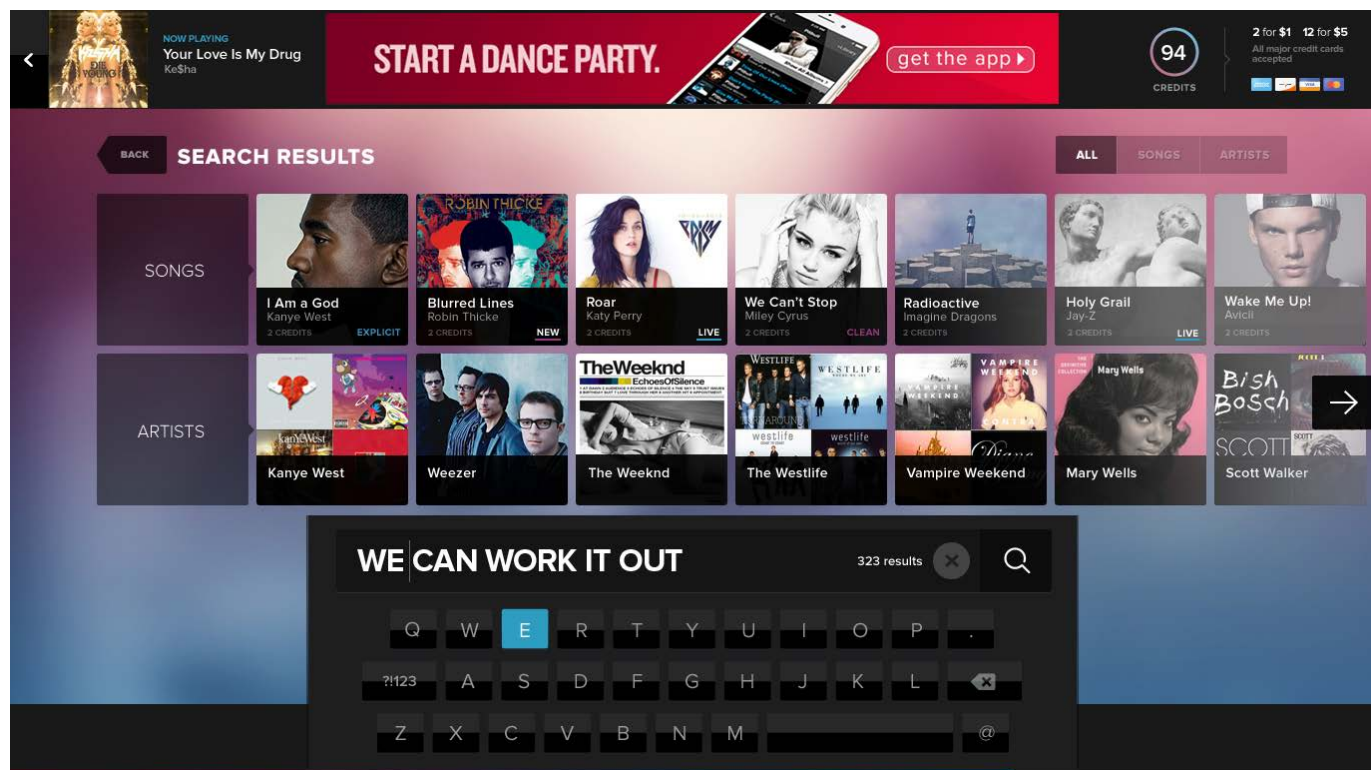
NOW PLAYING
Your Love Is My Drug
Ke$ha

START A DANCE PARTY.
get the app

94
CREDITS

2 for $1 12 for $5
All major credit cards accepted

BACK
SEARCH RESULTS

ALL SONGS ARTISTS

SONGS

I Am a God
Kanye West
2 CREDITS
EXPLICIT

Blurred Lines
Robin Thicke
2 CREDITS
NEW

Roar
Katy Perry
2 CREDITS
LIVE

We Can't Stop
Miley Cyrus
2 CREDITS
CLEAN

Radioactive
Imagine Dragons
2 CREDITS

Holy Grail
Jay-Z
2 CREDITS
LIVE

Wake Me Up!
Avicii
2 CREDITS

ARTISTS

Kanye West
Weezer
The Weeknd
The Westlife
Vampire Weekend
Mary Wells
Scott Walker

WE CAN WORK IT OUT
323 results

Q W E R T Y U I O P .
?!123 A S D F G H J K L
Z X C V B N M @